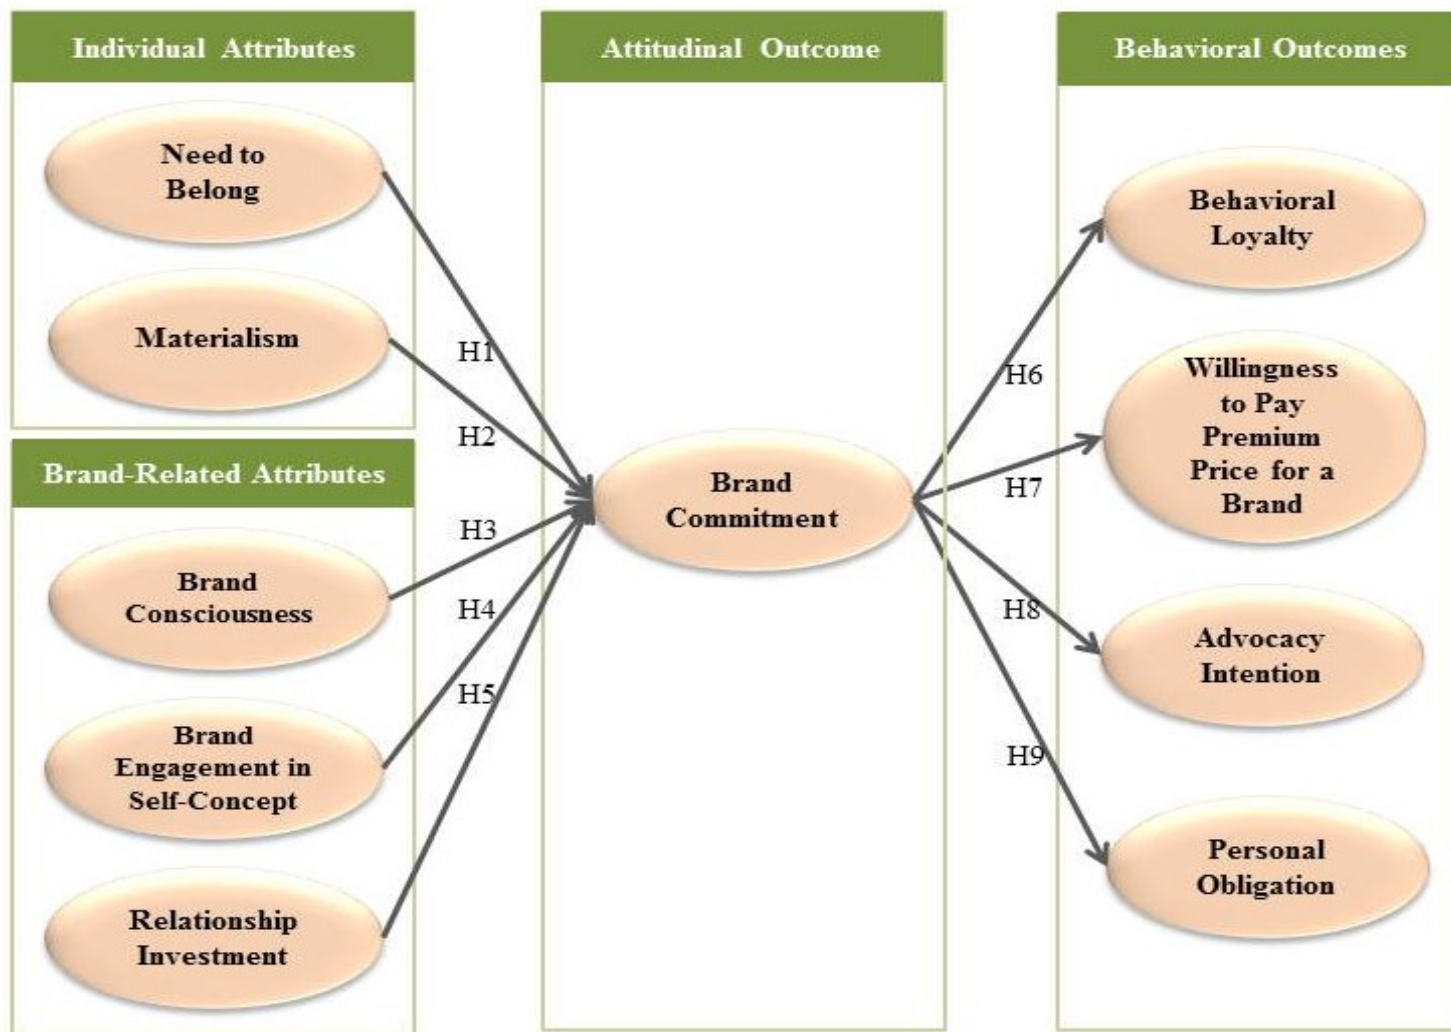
Individual Attributes

Need to Belong

Materialism

Brand-Related Attributes

Brand Consciousness

Brand Engagement in Self-Concept

Relationship Investment

Attitudinal Outcome

H1

H2

H3

H4

H5

Brand Commitment

H6

H7

H8

H9

Behavioral Outcomes

Behavioral Loyalty

Willingness to Pay Premium Price for a Brand

Advocacy Intention

Personal Obligation